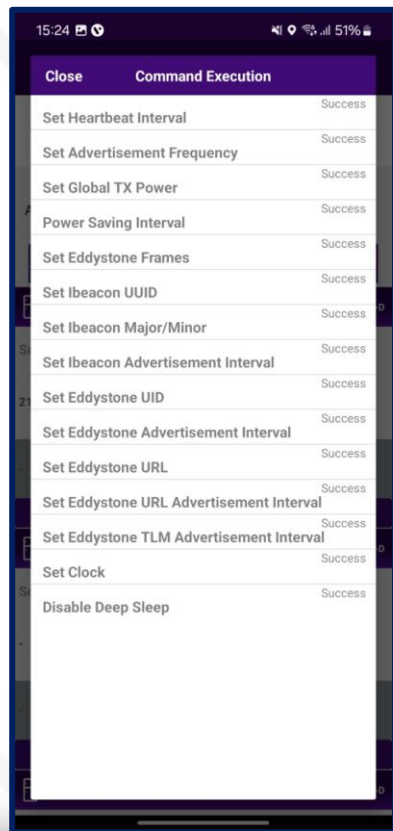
15:24 51%

Close Command Execution

Set Heartbeat Interval Success
Set Advertisement Frequency Success
Set Global TX Power Success
Power Saving Interval Success
Set Eddystone Frames Success
Set Ibeacon UUID Success
Set Ibeacon Major/Minor Success
Set Ibeacon Advertisement Interval Success
Set Eddystone UID Success
Set Eddystone Advertisement Interval Success
Set Eddystone URL Success
Set Eddystone URL Advertisement Interval Success
Set Eddystone TLM Advertisement Interval Success
Set Clock Success
Disable Deep Sleep Success